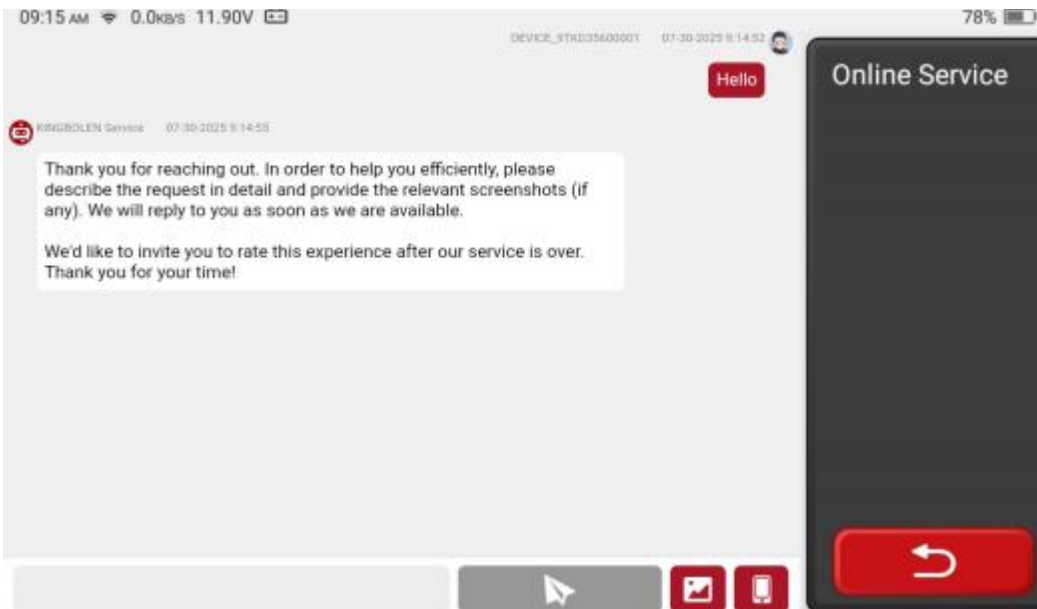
09:15 AM 0.0KB/S 11.90V

78%

DEVICE_9TKD35600001 07-30-2025 9:14:52

Hello

Online Service

KINGBOLEN Service 07-30-2025 9:14:55

Thank you for reaching out. In order to help you efficiently, please describe the request in detail and provide the relevant screenshots (if any). We will reply to you as soon as we are available.

We'd like to invite you to rate this experience after our service is over. Thank you for your time!